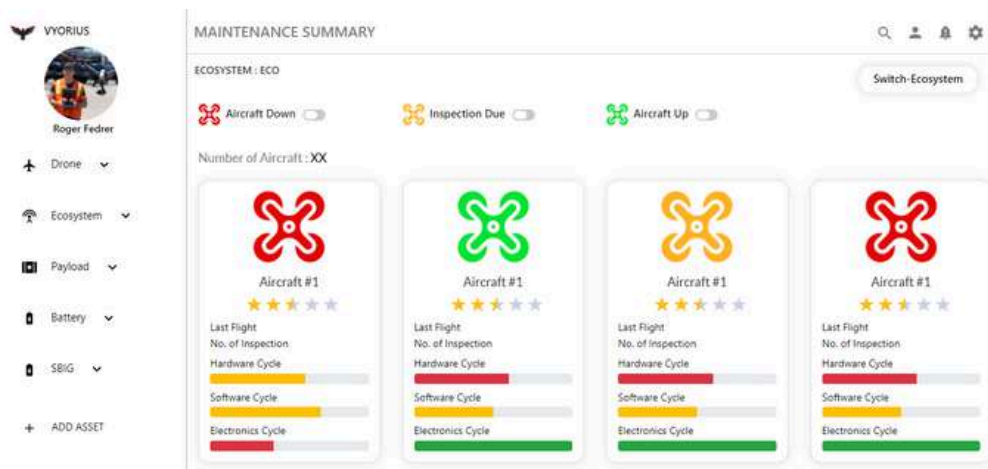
VYORIUS

Roger Fedrer

Drone

Ecosystem

Payload

Battery

SBIG

+ ADD ASSET

MAINTENANCE SUMMARY

ECOSYSTEM : ECO

Switch-Ecosystem

Aircraft Down

Inspection Due

Aircraft Up

Number of Aircraft : XX

Aircraft #1

Last Flight
No. of Inspection
Hardware Cycle
Software Cycle
Electronics Cycle

Aircraft #1

Last Flight
No. of Inspection
Hardware Cycle
Software Cycle
Electronics Cycle

Aircraft #1

Last Flight
No. of Inspection
Hardware Cycle
Software Cycle
Electronics Cycle

Aircraft #1

Last Flight
No. of Inspection
Hardware Cycle
Software Cycle
Electronics Cycle